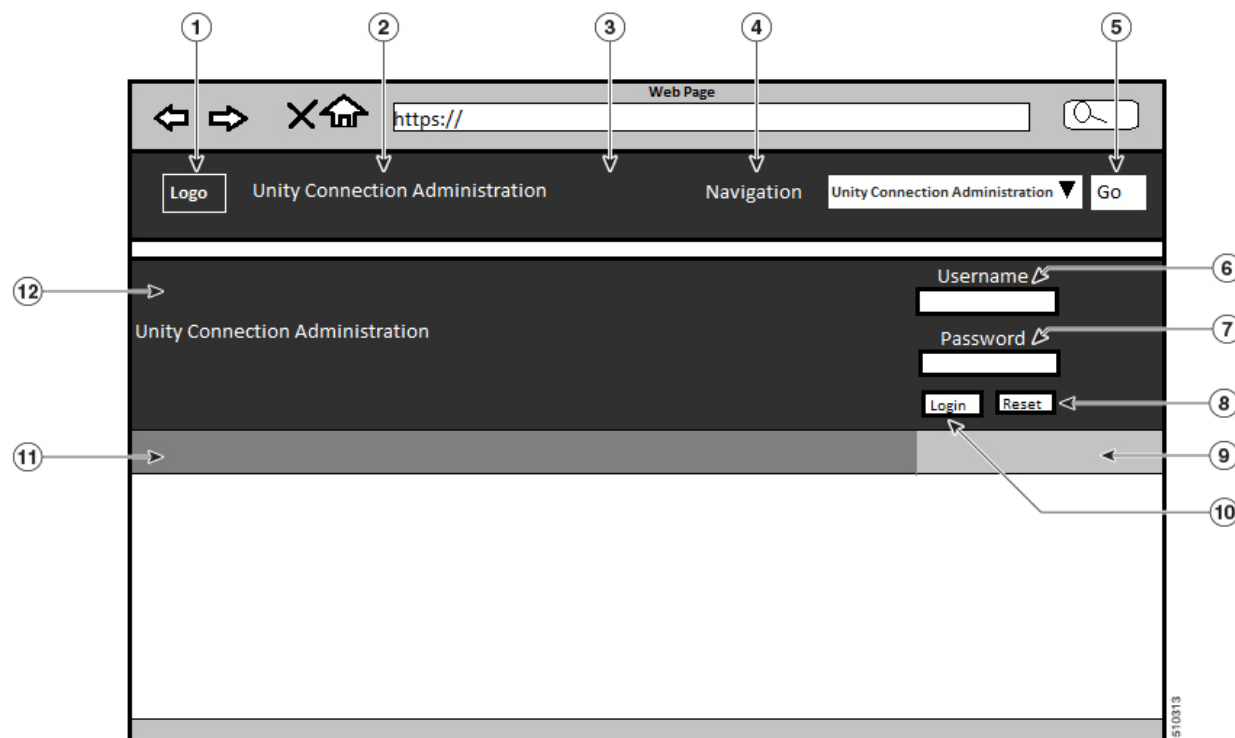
1 2 3 4 5

Web Page

https://

Logo Unity Connection Administration Navigation Unity Connection Administration ▼ Go

12

Unity Connection Administration

Username 6

Password 7

Login Reset 8

11 9

10

510313